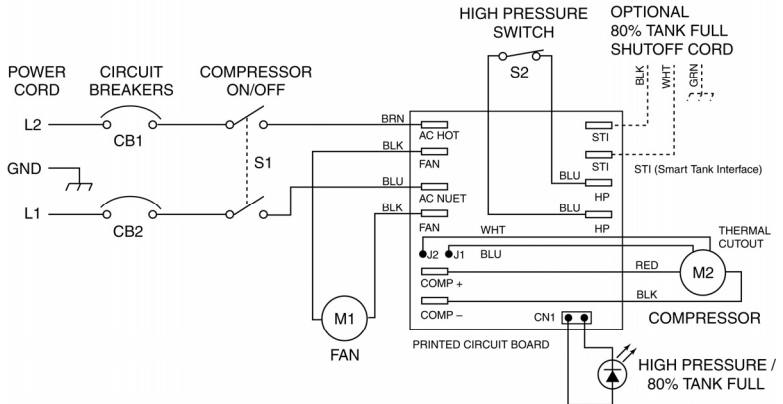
HIGH PRESSURE SWITCH

OPTIONAL 80% TANK FULL SHUTOFF CORD

POWER CORD

CIRCUIT BREAKERS

COMPRESSOR ON/OFF

L2

CB1

S2

BLK

WHT

GRN

BRN

AC HOT

STI

BLK

FAN

STI

S1

GND

STI (Smart Tank Interface)

BLU

BLU

AC NUET

HP

L1

BLK

BLU

CB2

FAN

HP

THERMAL CUTOUT

WHT

J2

J1

BLU

RED

M2

COMP +

BLK

M1

COMP –

CN1

COMPRESSOR

FAN

PRINTED CIRCUIT BOARD

HIGH PRESSURE / 80% TANK FULL